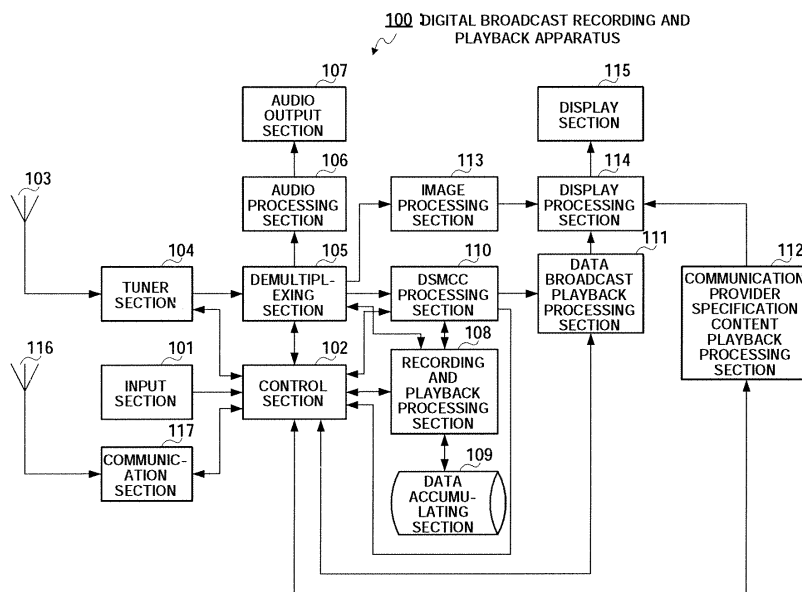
100 DIGITAL BROADCAST RECORDING AND PLAYBACK APPARATUS

107
AUDIO OUTPUT SECTION

115
DISPLAY SECTION

103

106
AUDIO PROCESSING SECTION

113
IMAGE PROCESSING SECTION

114
DISPLAY PROCESSING SECTION

104
TUNER SECTION

105
DEMULTIPLEXING SECTION

110
DSMCC PROCESSING SECTION

111
DATA BROADCAST PLAYBACK PROCESSING SECTION

112
COMMUNICATION PROVIDER SPECIFICATION CONTENT PLAYBACK PROCESSING SECTION

116

101
INPUT SECTION

102
CONTROL SECTION

108
RECORDING AND PLAYBACK PROCESSING SECTION

117
COMMUNICATION SECTION

109
DATA ACCUMULATING SECTION